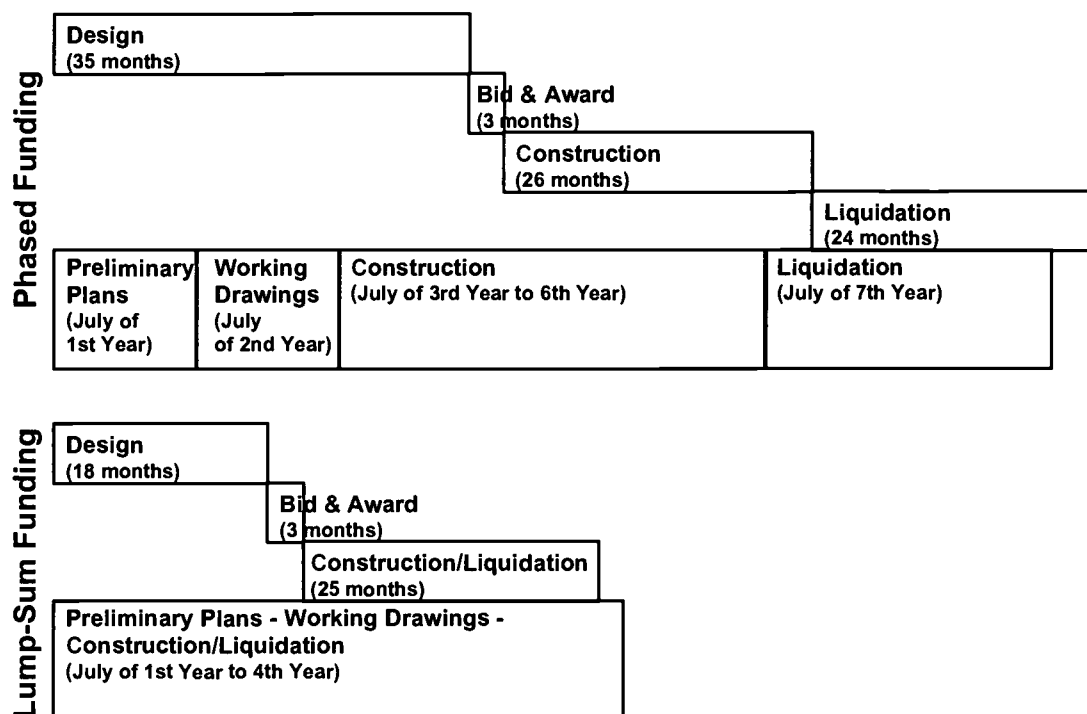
Phased Funding

Design
(35 months)

Bid & Award
(3 months)

Construction
(26 months)

Liquidation
(24 months)

| Preliminary Plans (July of 1st Year) | Working Drawings (July of 2nd Year) | Construction (July of 3rd Year to 6th Year) | Liquidation (July of 7th Year) |
|---|---|---|---|

Lump-Sum Funding

Design
(18 months)

Bid & Award
(3 months)

Construction/Liquidation
(25 months)

Preliminary Plans - Working Drawings - Construction/Liquidation
(July of 1st Year to 4th Year)